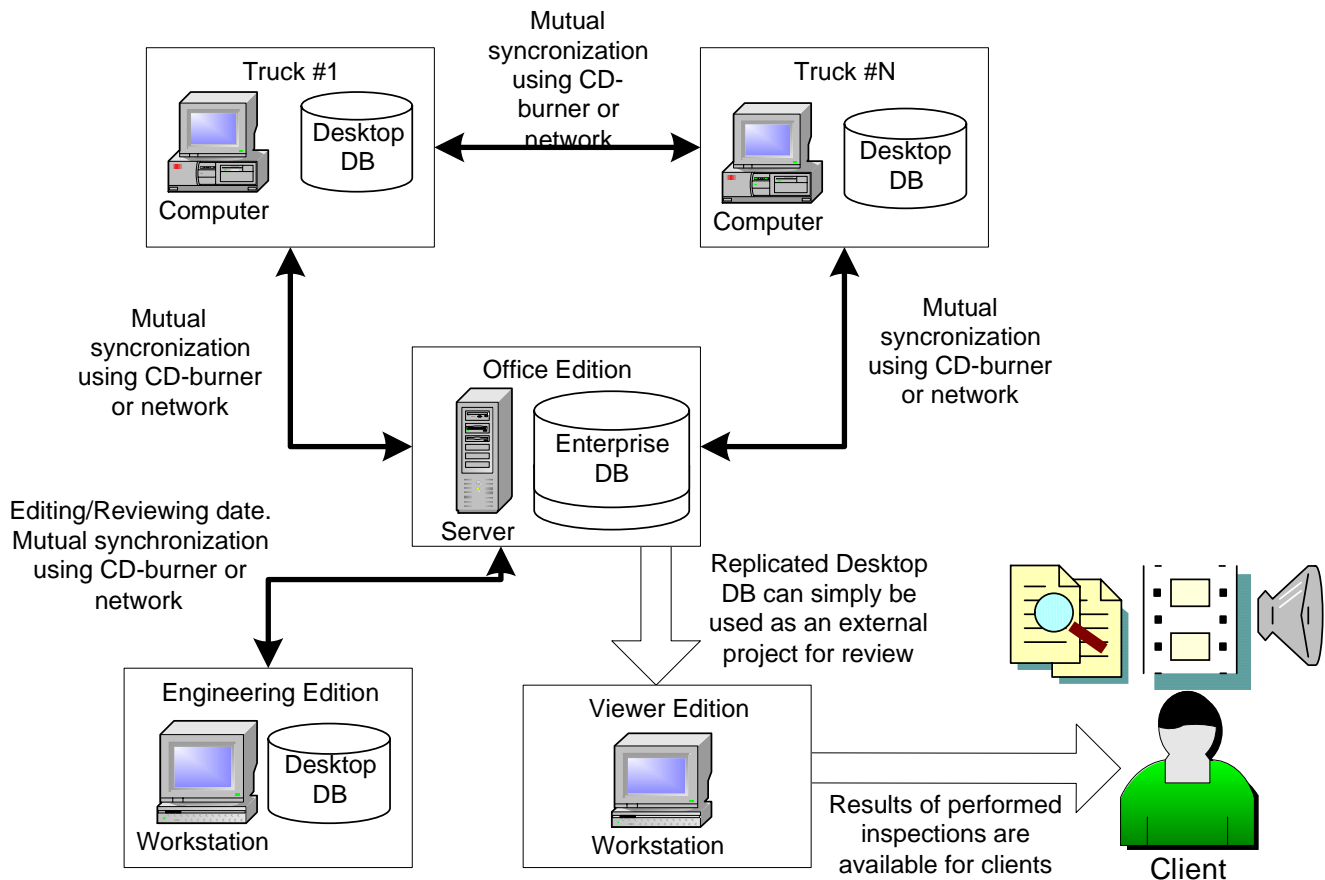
Mutual syncronization using CD-burner or network

Truck #1

Computer

Desktop DB

Truck #N

Computer

Desktop DB

Mutual syncronization using CD-burner or network

Mutual syncronization using CD-burner or network

Office Edition

Server

Enterprise DB

Editing/Reviewing date. Mutual synchronization using CD-burner or network

Replicated Desktop DB can simply be used as an external project for review

Engineering Edition

Workstation

Desktop DB

Viewer Edition

Workstation

Results of performed inspections are available for clients

Client